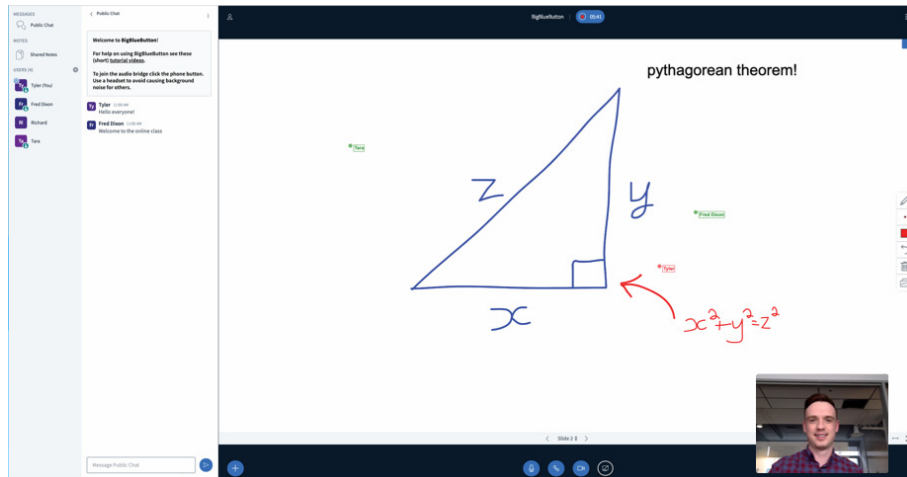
MESSAGES
Public Chat
NOTES
Shared Notes
USERS (4)
Ty Tyler (You)
Fr Fred Dixon
Ri Richard
Ta Tara

Public Chat

Welcome to BigBlueButton!

For help on using BigBlueButton see these (short) tutorial videos.

To join the audio bridge click the phone button. Use a headset to avoid causing background noise for others.

Ty Tyler 11:00 AM
Hello everyone!

Fr Fred Dixon 11:00 AM
Welcome to the online class

Message Public Chat

BigBlueButton 05:41

pythagorean theorem!

Tara

z

y

Fred Dixon

Tyler

x

$x^2+y^2=z^2$

Slide 2